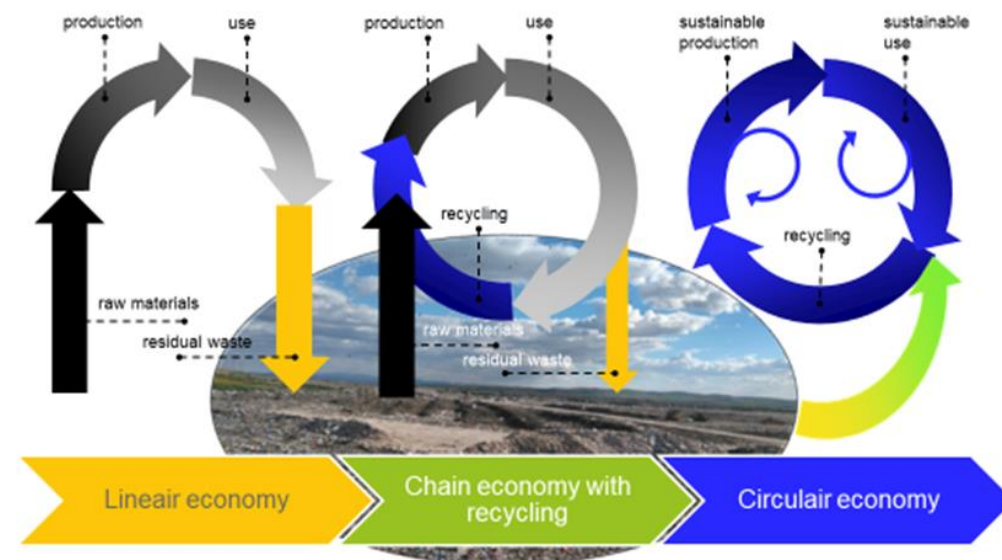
production
use
raw materials
residual waste

production
use
recycling
raw materials
residual waste

sustainable production
sustainable use
recycling

Lineair economy
Chain economy with recycling
Circulair economy